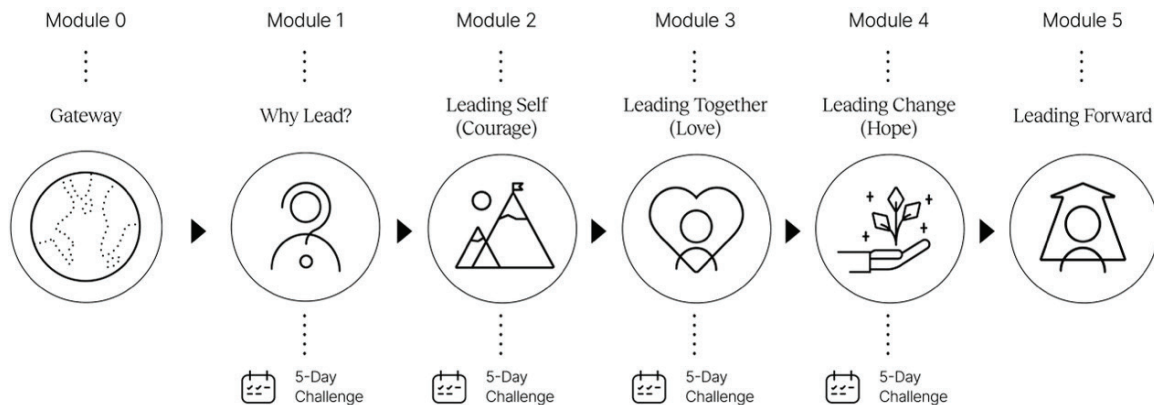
Module 0

Gateway

Module 1

Why Lead?

5-Day Challenge

Module 2

Leading Self (Courage)

5-Day Challenge

Module 3

Leading Together (Love)

5-Day Challenge

Module 4

Leading Change (Hope)

5-Day Challenge

Module 5

Leading Forward